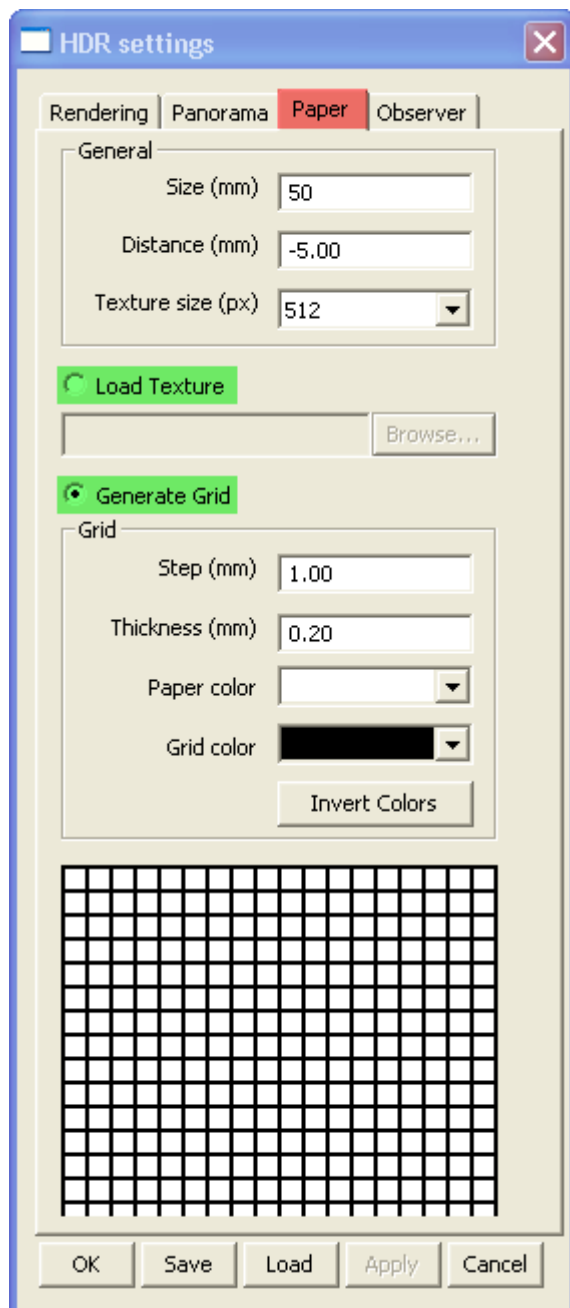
HDR settings

Rendering | Panorama | Paper | Observer

General

Size (mm) 50

Distance (mm) -5.00

Texture size (px) 512

Load Texture

Browse...

Generate Grid

Grid

Step (mm) 1.00

Thickness (mm) 0.20

Paper color

Grid color

Invert Colors

OK | Save | Load | Apply | Cancel